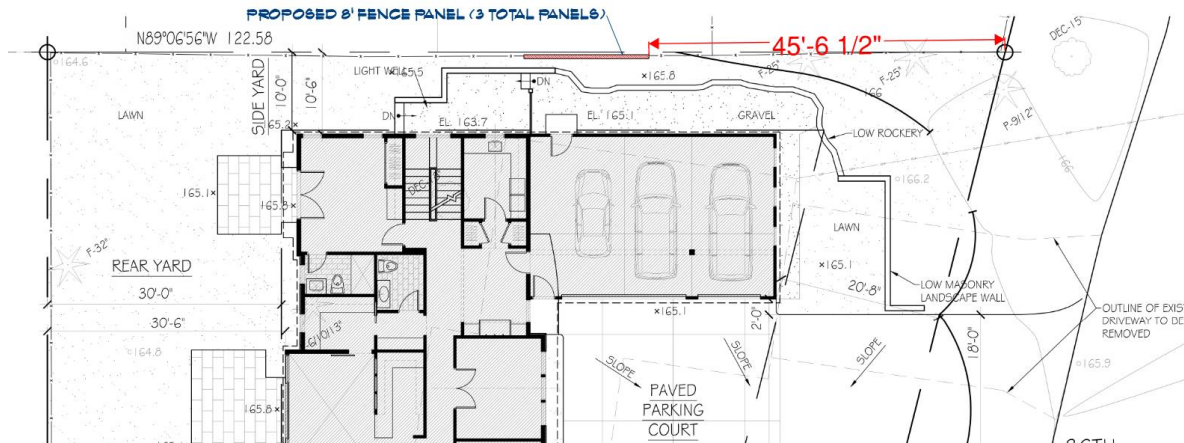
PROPOSED 8' FENCE PANEL (3 TOTAL PANELS)

N89°06'56"W 122.58

45'-6 1/2"

DEC-15"

164.6

SIDE YARD

10'-0"

10'-6"

LIGHT WELL

165.5

DN

DN

165.8

F-25"

F-25"

166

P-9/12"

LAWN

65.2

EL. 163.7

EL. 165.1

GRAVEL

LOW ROCKERY

DEC-8"

165.1

165.3

166.2

166

F-32"

LAWN

REAR YARD

165.1

30'-0"

20'-8"

LOW MASONRY LANDSCAPE WALL

30'-6"

165.1

2'-0"

OUTLINE OF EXIST DRIVEWAY TO BE REMOVED

164.8

16'/10'13"

18'-0"

SLOPE

SLOPE

SLOPE

165.9

PAVED PARKING COURT

165.8